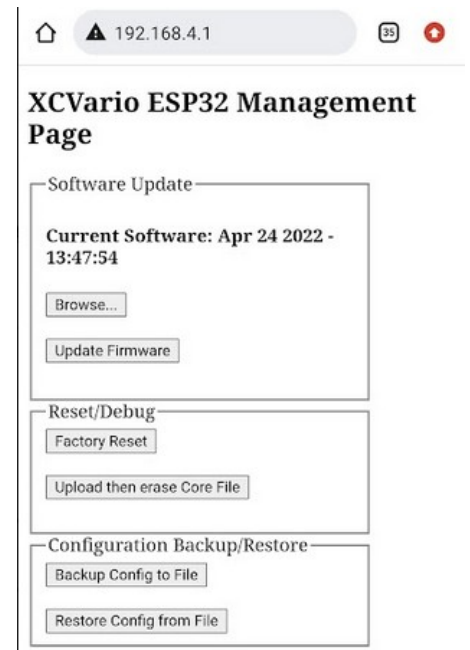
192.168.4.1

35

XCVario ESP32 Management Page

Software Update

Current Software: Apr 24 2022 - 13:47:54

Browse...

Update Firmware

Reset/Debug

Factory Reset

Upload then erase Core File

Configuration Backup/Restore

Backup Config to File

Restore Config from File